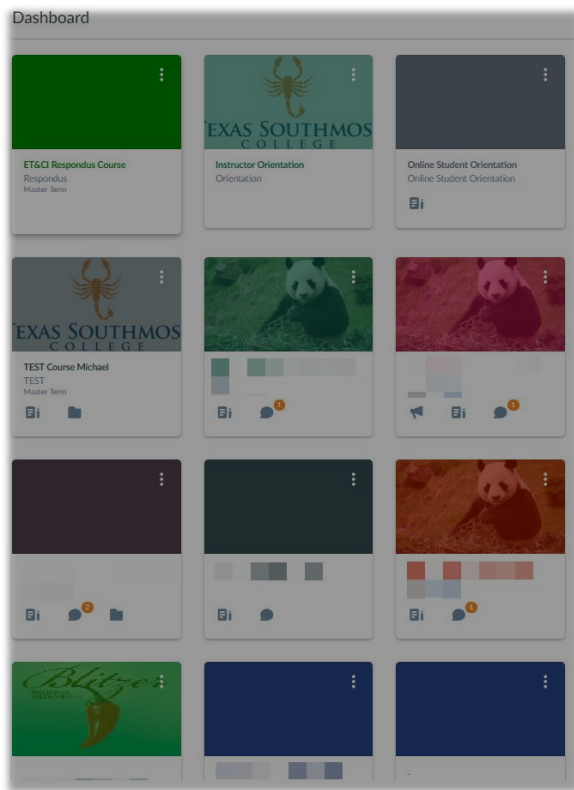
Dashboard

ET&CI Respondus Course
Respondus
Master Term

TEXAS SOUTHMOST COLLEGE
Instructor Orientation
Orientation

Online Student Orientation
Online Student Orientation

TEXAS SOUTHMOST COLLEGE
TEST Course Michael
TEST
Master Term

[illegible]
1

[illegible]
1

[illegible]
2

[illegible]

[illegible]
1

Blitzer
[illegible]

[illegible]